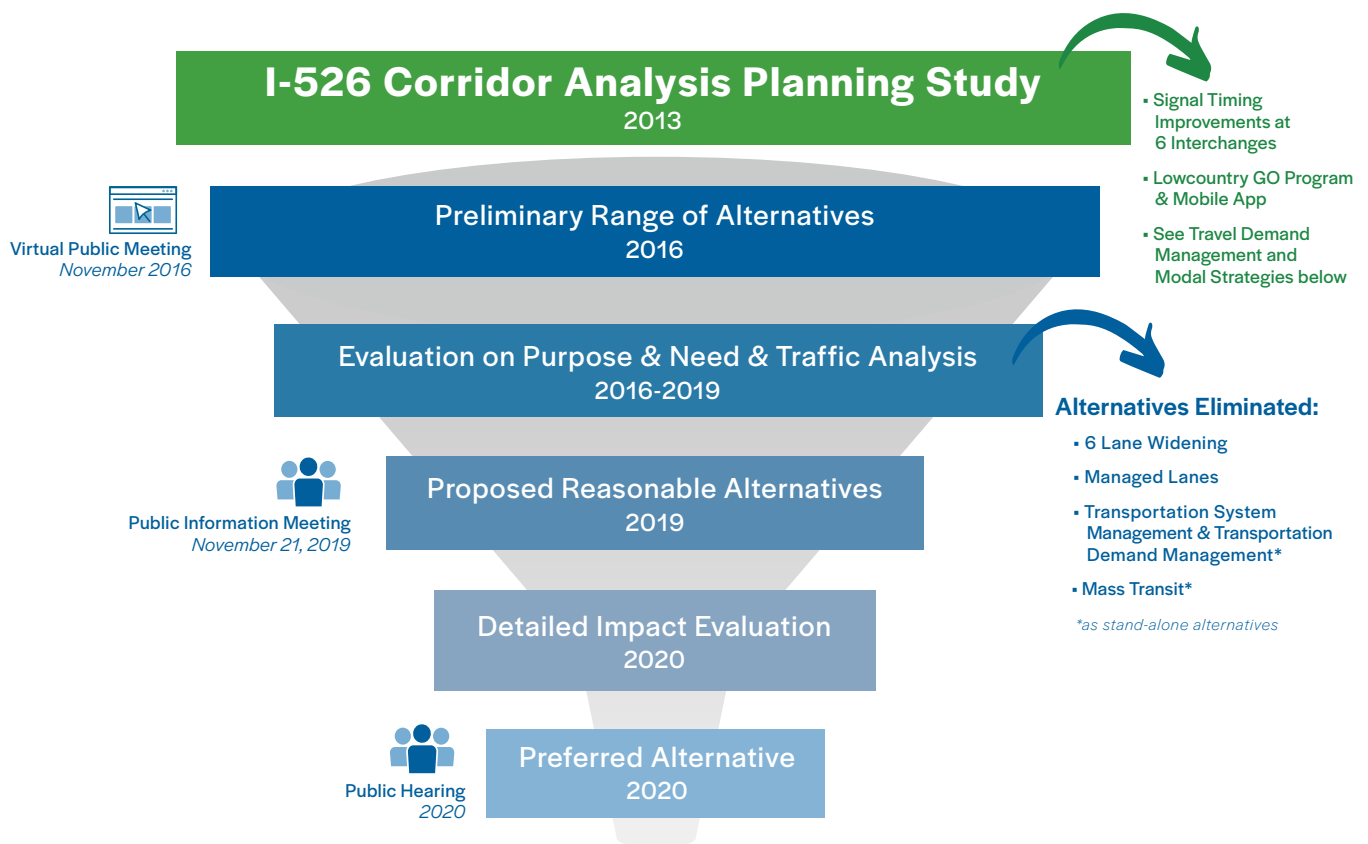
I-526 Corridor Analysis Planning Study
2013

▪ Signal Timing Improvements at 6 Interchanges

▪ Lowcountry GO Program & Mobile App

▪ See Travel Demand Management and Modal Strategies below

Virtual Public Meeting
November 2016

Preliminary Range of Alternatives
2016

Evaluation on Purpose & Need & Traffic Analysis
2016-2019

Alternatives Eliminated:

▪ 6 Lane Widening

▪ Managed Lanes

▪ Transportation System Management & Transportation Demand Management*

▪ Mass Transit*

*as stand-alone alternatives

Public Information Meeting
November 21, 2019

Proposed Reasonable Alternatives
2019

Detailed Impact Evaluation
2020

Public Hearing
2020

Preferred Alternative
2020